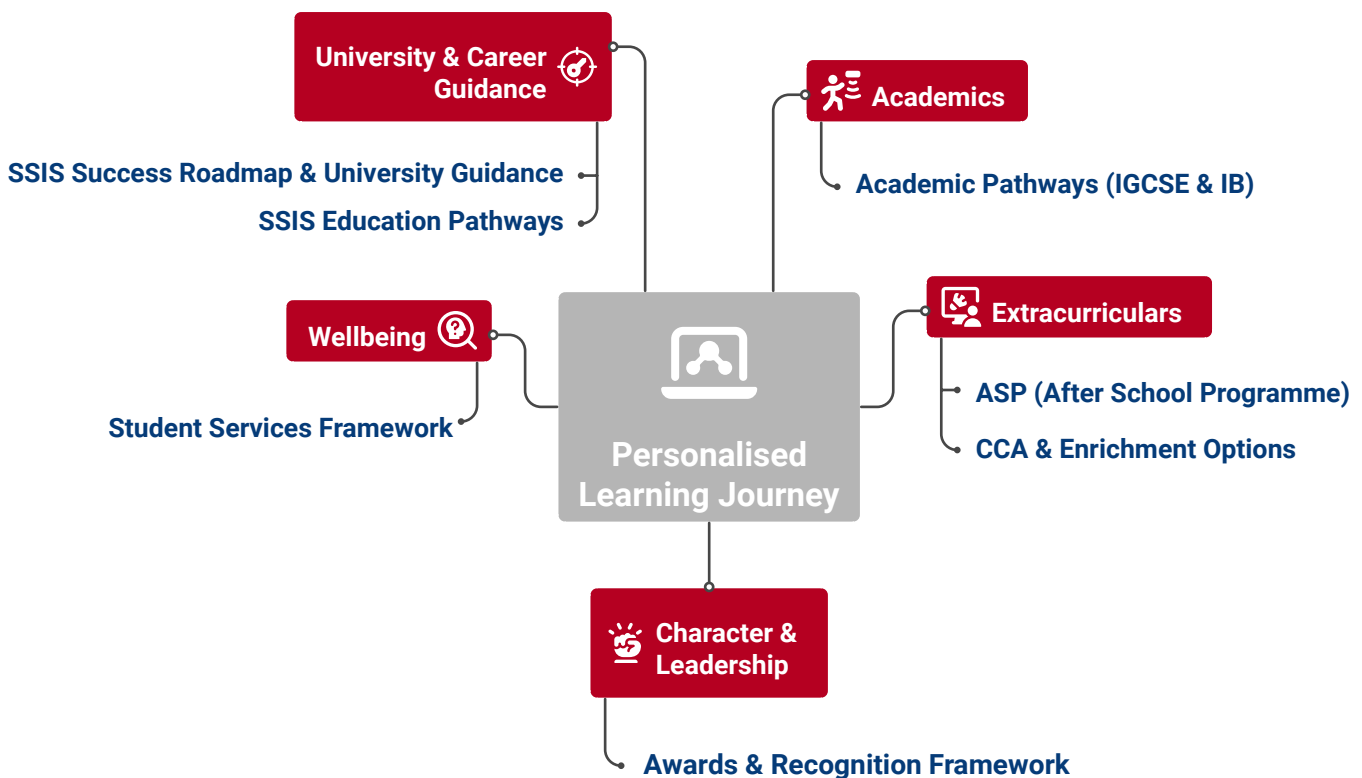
University & Career Guidance

SSIS Success Roadmap & University Guidance

SSIS Education Pathways

Academics

Academic Pathways (IGCSE & IB)

Wellbeing

Student Services Framework

Personalised Learning Journey

Extracurriculars

ASP (After School Programme)

CCA & Enrichment Options

Character & Leadership

Awards & Recognition Framework